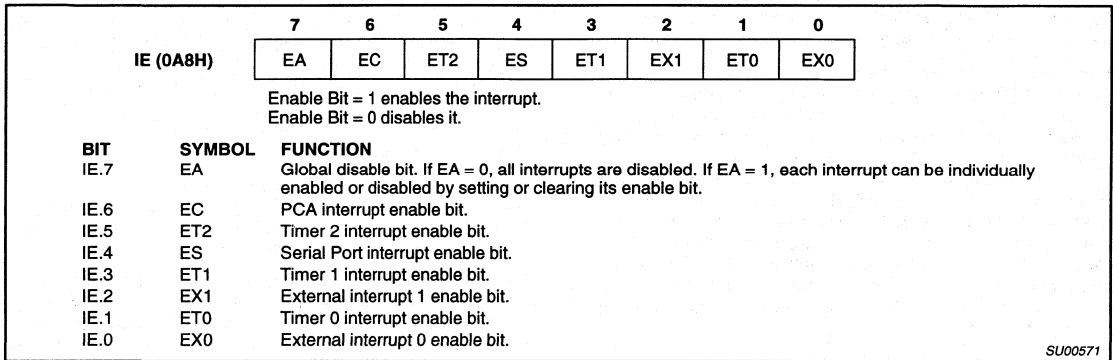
| | 7 | 6 | 5 | 4 | 3 | 2 | 1 | 0 |
|---|---|---|---|---|---|---|---|---|
| **IE (0A8H)** | EA | EC | ET2 | ES | ET1 | EX1 | ET0 | EX0 |

Enable Bit = 1 enables the interrupt.
Enable Bit = 0 disables it.

| BIT | SYMBOL | FUNCTION |
|---|---|---|
| IE.7 | EA | Global disable bit. If EA = 0, all interrupts are disabled. If EA = 1, each interrupt can be individually enabled or disabled by setting or clearing its enable bit. |
| IE.6 | EC | PCA interrupt enable bit. |
| IE.5 | ET2 | Timer 2 interrupt enable bit. |
| IE.4 | ES | Serial Port interrupt enable bit. |
| IE.3 | ET1 | Timer 1 interrupt enable bit. |
| IE.2 | EX1 | External interrupt 1 enable bit. |
| IE.1 | ET0 | Timer 0 interrupt enable bit. |
| IE.0 | EX0 | External interrupt 0 enable bit. |

SU00571